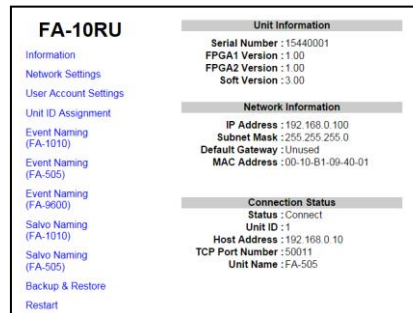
FA-10RU

Information
Network Settings
User Account Settings
Unit ID Assignment
Event Naming (FA-1010)
Event Naming (FA-505)
Event Naming (FA-9600)
Salvo Naming (FA-1010)
Salvo Naming (FA-505)
Backup & Restore
Restart

Unit Information

Serial Number : 15440001
FPGA1 Version : 1.00
FPGA2 Version : 1.00
Soft Version : 3.00

Network Information

IP Address : 192.168.0.100
Subnet Mask : 255.255.255.0
Default Gateway : Unused
MAC Address : 00-10-B1-09-40-01

Connection Status

Status : Connect
Unit ID : 1
Host Address : 192.168.0.10
TCP Port Number : 50011
Unit Name : FA-505